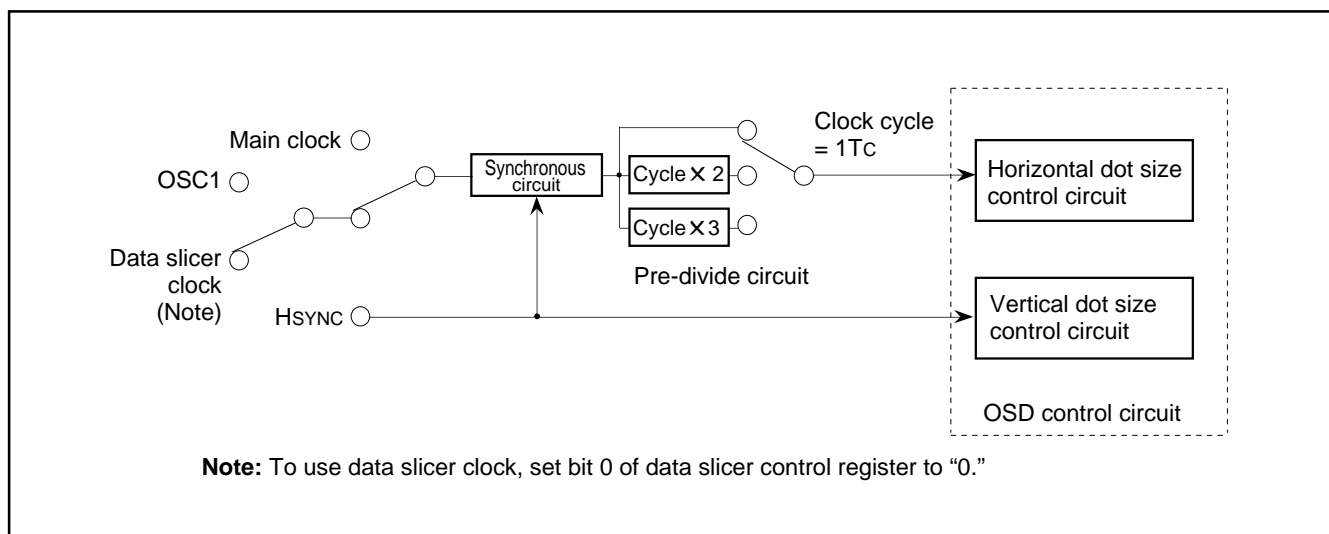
Main clock

OSC1

Data slicer clock (Note)

Synchronous circuit

Cycle × 2

Cycle × 3

Pre-divide circuit

Clock cycle = 1Tc

Horizontal dot size control circuit

HSYNC

Vertical dot size control circuit

OSD control circuit

**Note:** To use data slicer clock, set bit 0 of data slicer control register to "0."